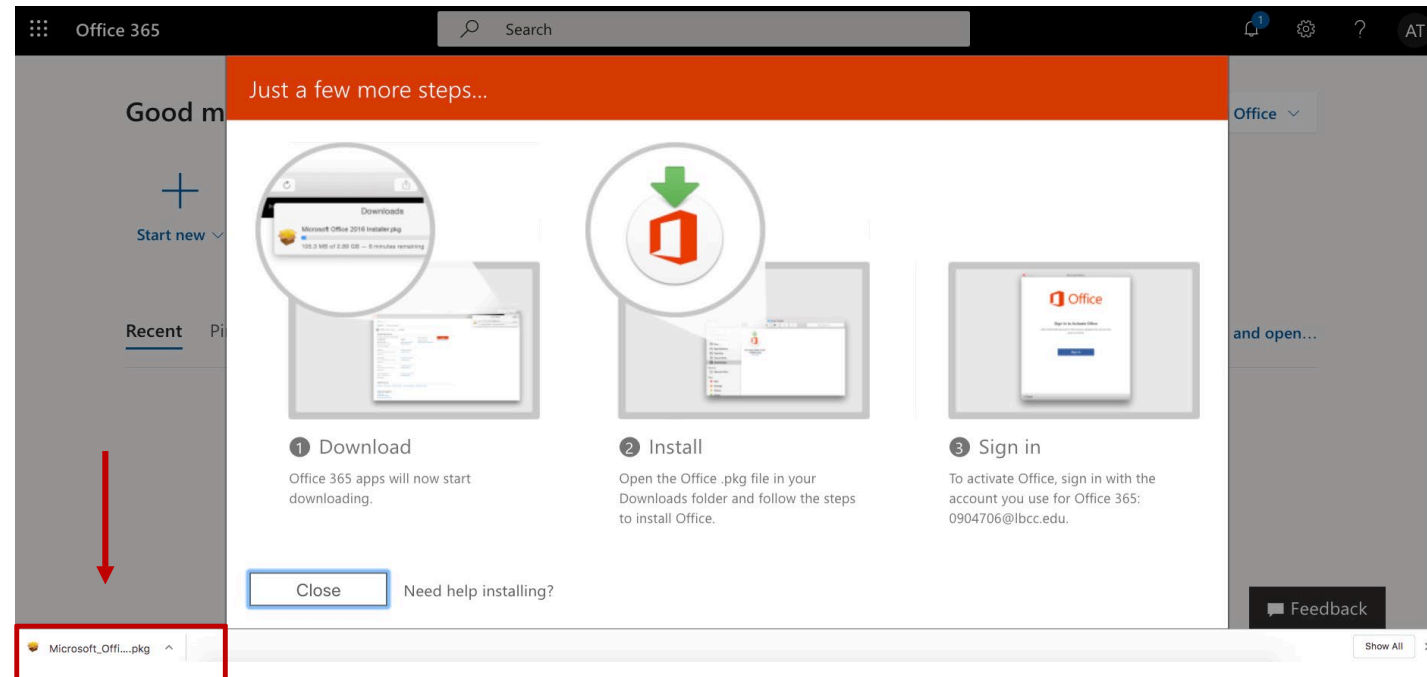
Office 365

Search

1

?

AT

Good m

Start new

Recent Pi

Office

and open...

Just a few more steps...

Downloads

Microsoft Office 2016 Installer.pkg

105.3 MB of 2.60 GB — 5 minutes remaining

Office

Sign in to Activate Office

Sign In

1 Download

Office 365 apps will now start downloading.

2 Install

Open the Office .pkg file in your Downloads folder and follow the steps to install Office.

3 Sign in

To activate Office, sign in with the account you use for Office 365: 0904706@lbcc.edu.

Close

Need help installing?

Feedback

Microsoft_Offi....pkg

Show All